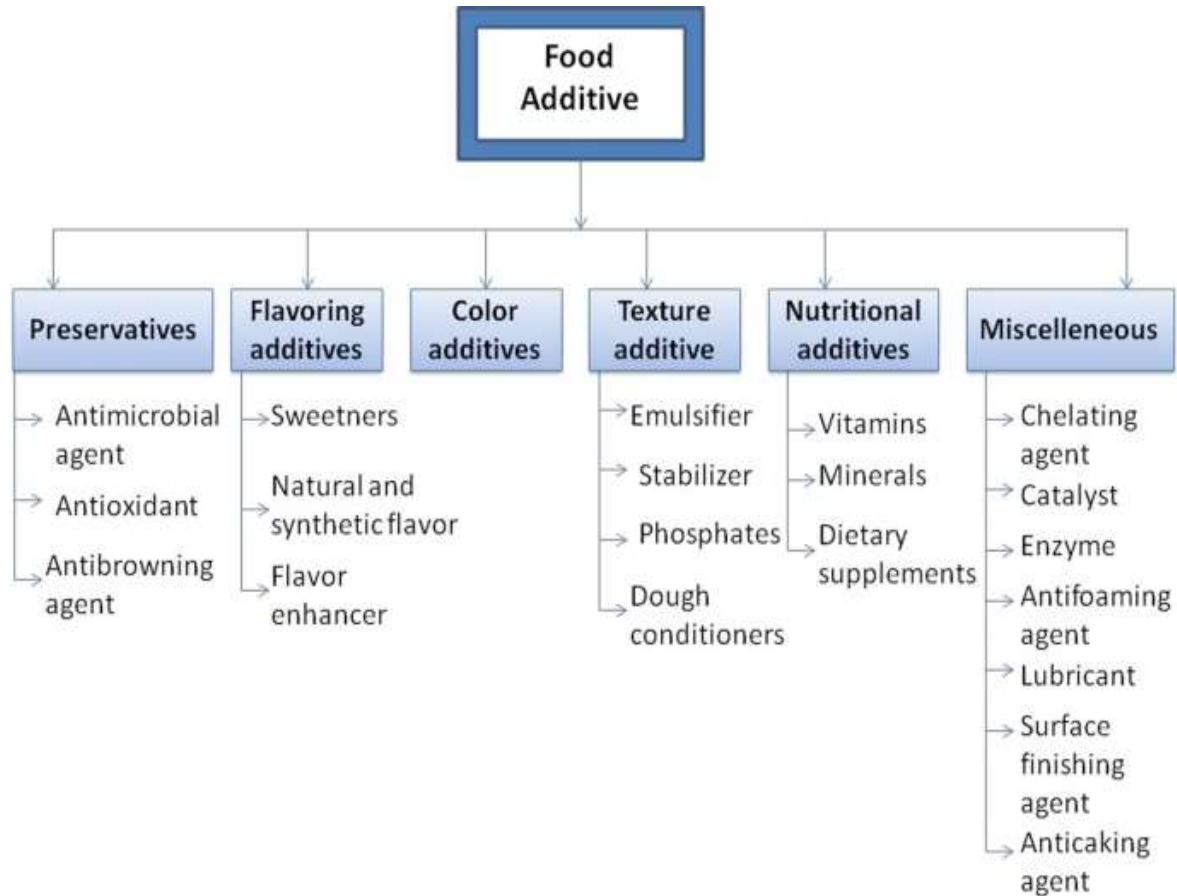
Food Additive

Preservatives
Antimicrobial agent
Antioxidant
Antibrowning agent

Flavoring additives
Sweetners
Natural and synthetic flavor
Flavor enhancer

Color additives

Texture additive
Emulsifier
Stabilizer
Phosphates
Dough conditioners

Nutritional additives
Vitamins
Minerals
Dietary supplements

Miscelleneous
Chelating agent
Catalyst
Enzyme
Antifoaming agent
Lubricant
Surface finishing agent
Anticaking agent